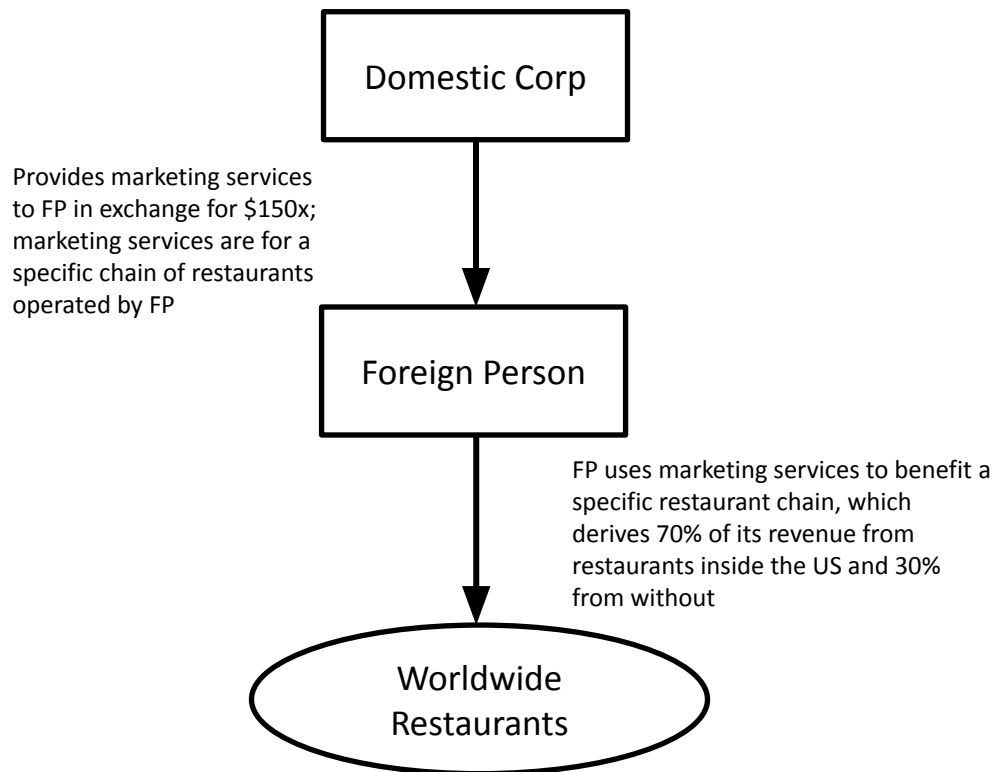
Domestic Corp

Provides marketing services to FP in exchange for \$150x; marketing services are for a specific chain of restaurants operated by FP

Foreign Person

FP uses marketing services to benefit a specific restaurant chain, which derives 70% of its revenue from restaurants inside the US and 30% from without

Worldwide Restaurants